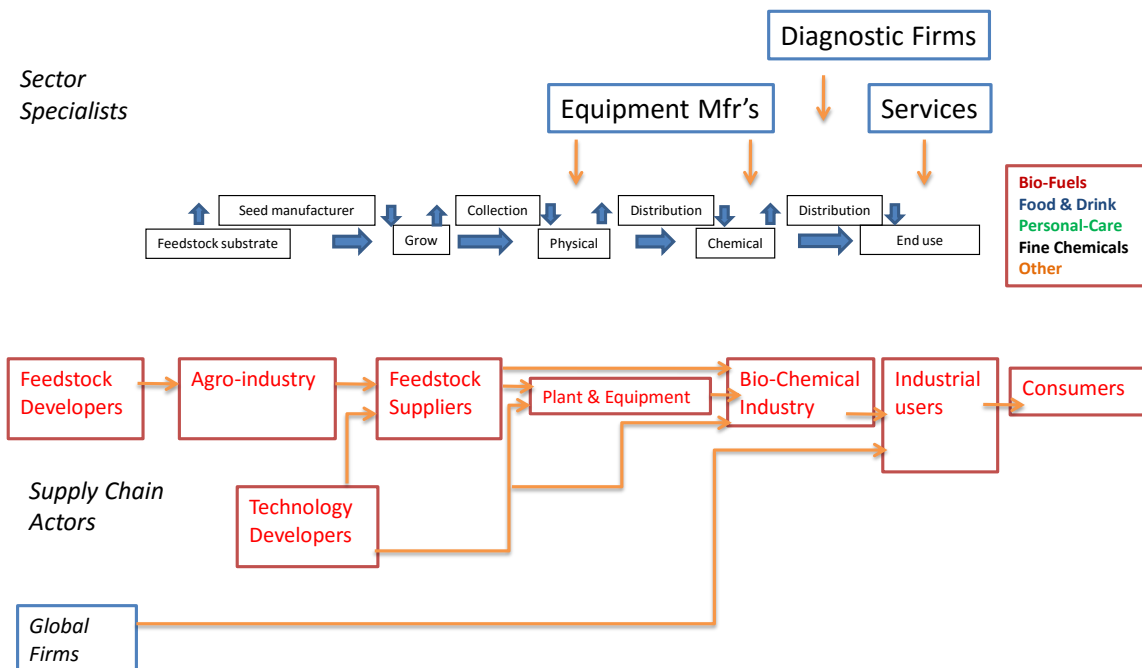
Diagnostic Firms

Sector Specialists

Equipment Mfr's

Services

Seed manufacturer

Collection

Distribution

Distribution

Feedstock substrate

Grow

Physical

Chemical

End use

Bio-Fuels
Food & Drink
Personal-Care
Fine Chemicals
Other

Feedstock Developers

Agro-industry

Feedstock Suppliers

Plant & Equipment

Bio-Chemical Industry

Industrial users

Consumers

Supply Chain Actors

Technology Developers

Global Firms